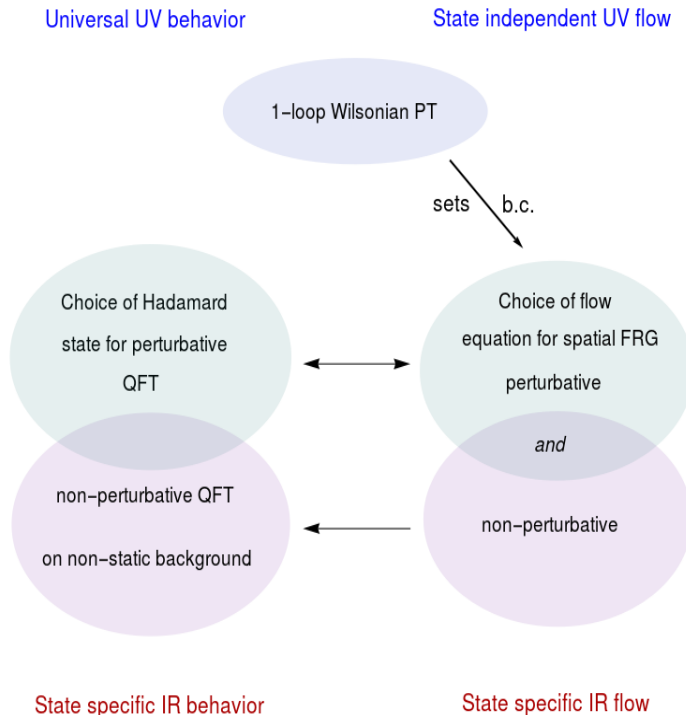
Universal UV behavior

State independent UV flow

1−loop Wilsonian PT

sets b.c.

Choice of Hadamard state for perturbative QFT

Choice of flow equation for spatial FRG perturbative

*and*

non−perturbative QFT on non−static background

non−perturbative

State specific IR behavior

State specific IR flow